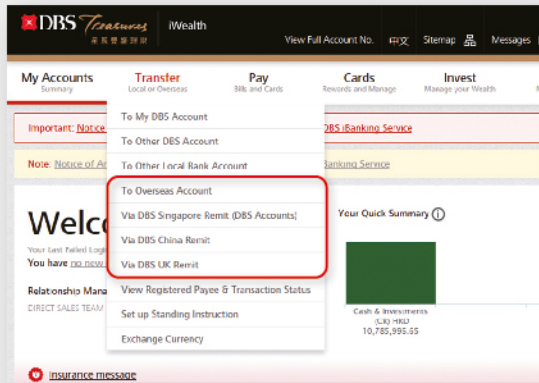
DBS Treasures 星展豐盛理財 iWealth

View Full Account No. 中文 Sitemap Messages

My Accounts
Summary

Transfer
Local or Overseas

Pay
Bills and Cards

Cards
Rewards and Manage

Invest
Manage your Wealth

Important: Notice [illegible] DBS iBanking Service

Note: Notice of A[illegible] Banking Service

To My DBS Account
To Other DBS Account
To Other Local Bank Account
To Overseas Account
Via DBS Singapore Remit (DBS Accounts)
Via DBS China Remit
Via DBS UK Remit
View Registered Payee & Transaction Status
Set up Standing Instruction
Exchange Currency

Welc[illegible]

Your Last Failed Logi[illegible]

You have no new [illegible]

Relationship Mana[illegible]

DIRECT SALES TEAM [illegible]

Your Quick Summary

Cash & Investments (CR) HKD 10,785,995.55

Insurance message